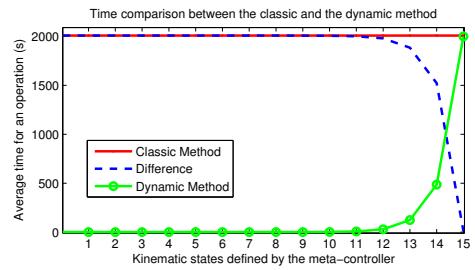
Time comparison between the classic and the dynamic method

Average time for an operation (s)

2000
1500
1000
500
0

Classic Method
Difference
Dynamic Method

1 2 3 4 5 6 7 8 9 10 11 12 13 14 15

Kinematic states defined by the meta−controller